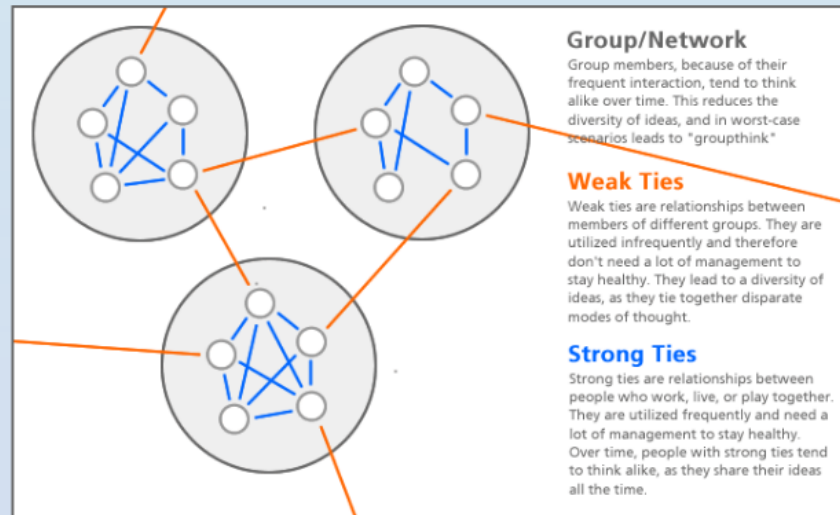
Group/Network
Group members, because of their frequent interaction, tend to think alike over time. This reduces the diversity of ideas, and in worst-case scenarios leads to "groupthink"

Weak Ties
Weak ties are relationships between members of different groups. They are utilized infrequently and therefore don't need a lot of management to stay healthy. They lead to a diversity of ideas, as they tie together disparate modes of thought.

Strong Ties
Strong ties are relationships between people who work, live, or play together. They are utilized frequently and need a lot of management to stay healthy. Over time, people with strong ties tend to think alike, as they share their ideas all the time.